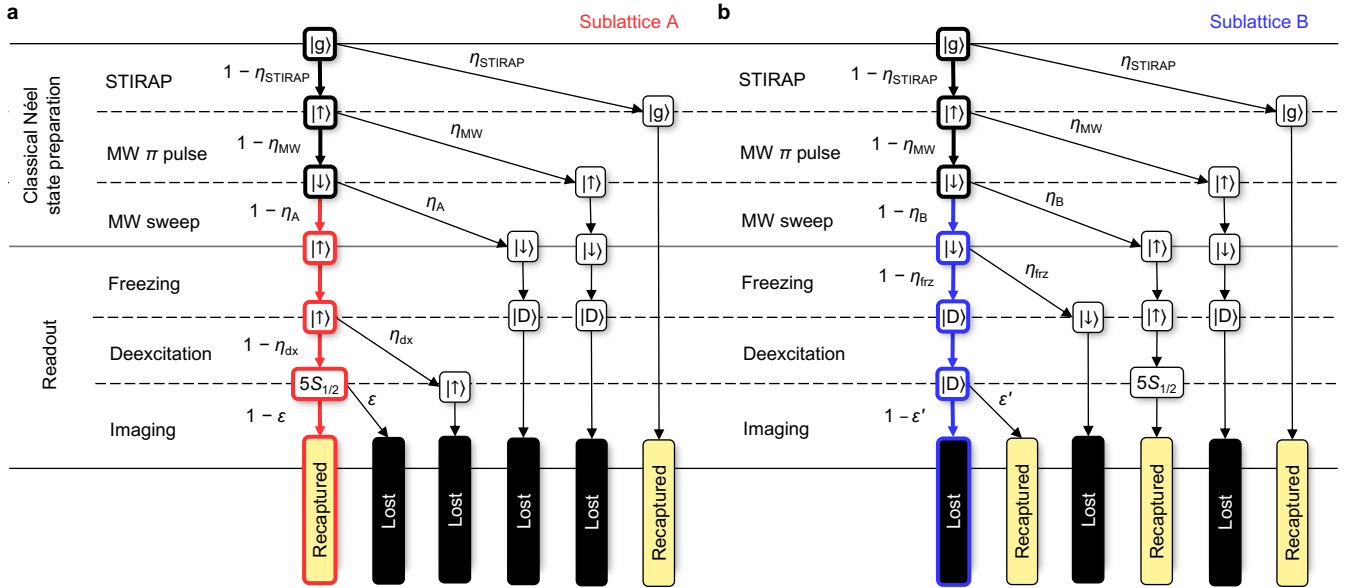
a

Sublattice A

Classical Néel state preparation

STIRAP

MW $\pi$ pulse

MW sweep

Readout

Freezing

Deexcitation

Imaging

|g⟩

$1-\eta_{\mathrm{STIRAP}}$

$\eta_{\mathrm{STIRAP}}$

|↑⟩

|g⟩

$1-\eta_{\mathrm{MW}}$

$\eta_{\mathrm{MW}}$

|↓⟩

|↑⟩

$1-\eta_{\mathrm{A}}$

$\eta_{\mathrm{A}}$

|↑⟩

|↓⟩

|↓⟩

|↑⟩

|D⟩

|D⟩

$1-\eta_{\mathrm{dx}}$

$\eta_{\mathrm{dx}}$

$5S_{1/2}$

|↑⟩

$1-\varepsilon$

$\varepsilon$

Recaptured

Lost

Lost

Lost

Lost

Recaptured

b

Sublattice B

STIRAP

MW $\pi$ pulse

MW sweep

Freezing

Deexcitation

Imaging

|g⟩

$1-\eta_{\mathrm{STIRAP}}$

$\eta_{\mathrm{STIRAP}}$

|↑⟩

|g⟩

$1-\eta_{\mathrm{MW}}$

$\eta_{\mathrm{MW}}$

|↓⟩

|↑⟩

$1-\eta_{\mathrm{B}}$

$\eta_{\mathrm{B}}$

|↓⟩

|↑⟩

|↓⟩

$1-\eta_{\mathrm{frz}}$

$\eta_{\mathrm{frz}}$

|D⟩

|↓⟩

|↑⟩

|D⟩

|D⟩

$5S_{1/2}$

$1-\varepsilon'$

$\varepsilon'$

Lost

Recaptured

Lost

Recaptured

Lost

Recaptured